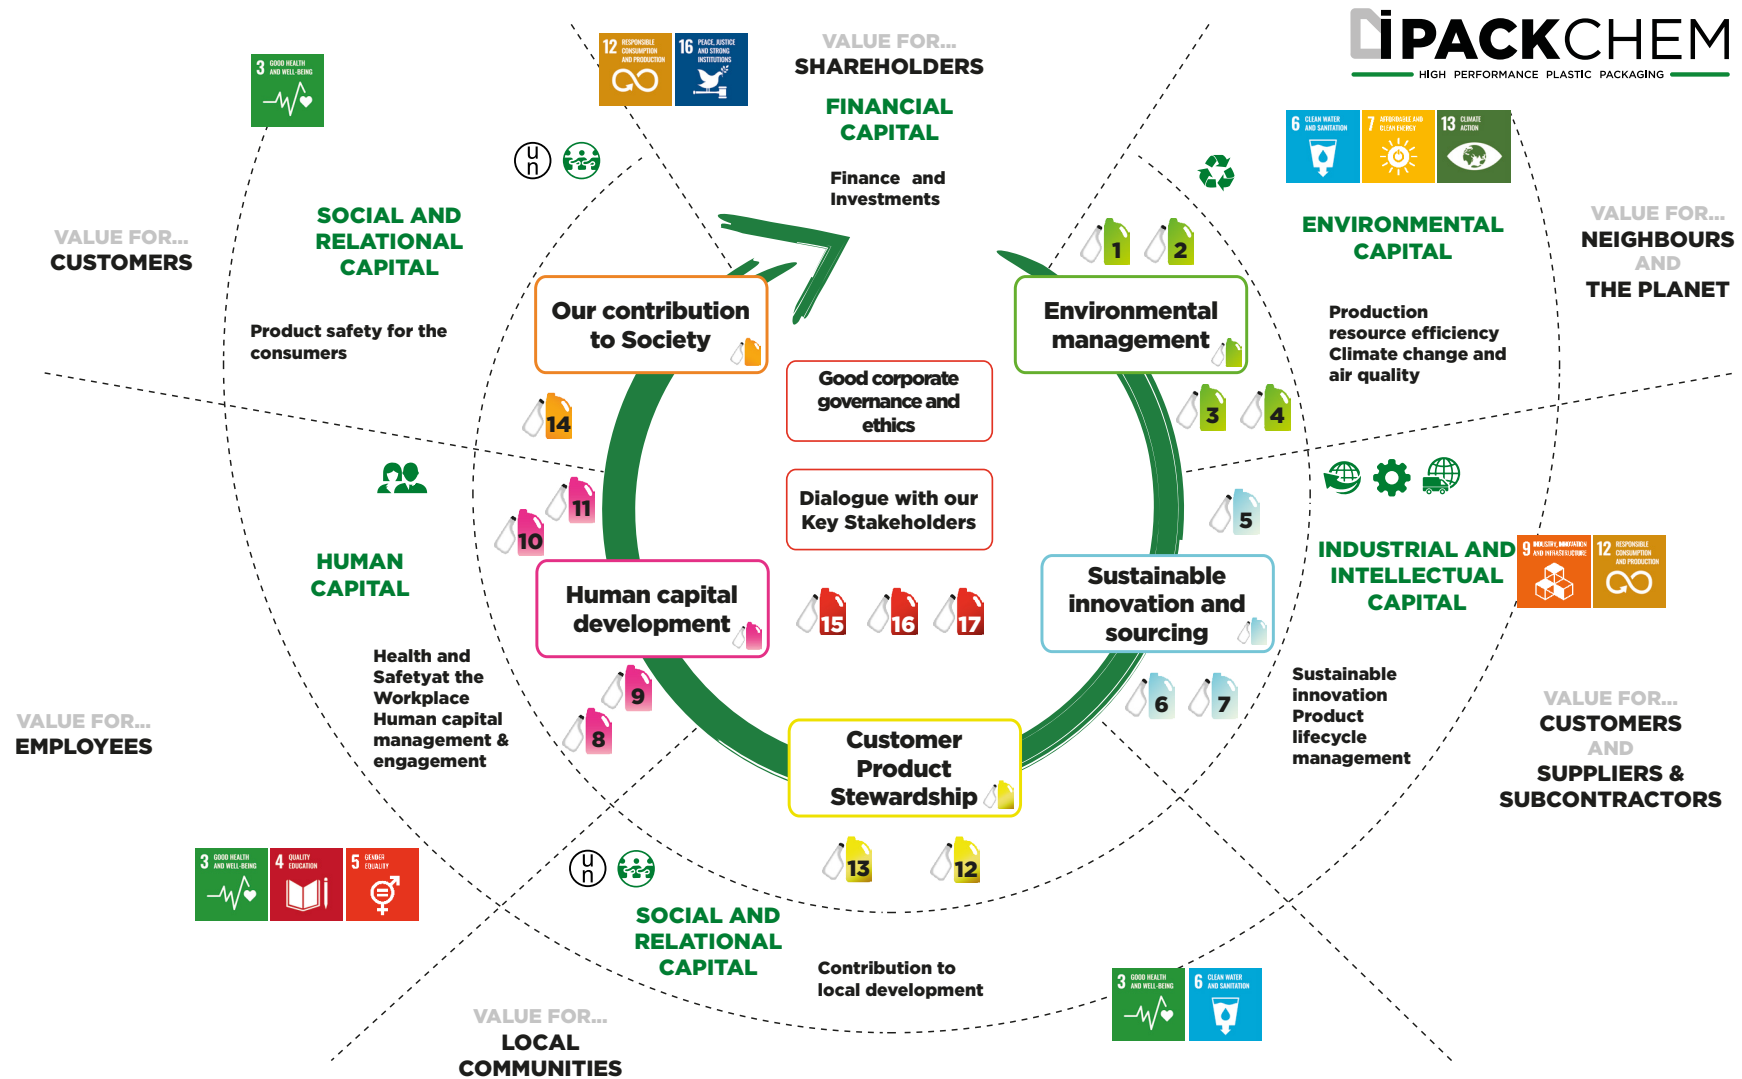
iPACKCHEM
HIGH PERFORMANCE PLASTIC PACKAGING

VALUE FOR...
SHAREHOLDERS

FINANCIAL CAPITAL

Finance and Investments

12 RESPONSIBLE CONSUMPTION AND PRODUCTION
16 PEACE, JUSTICE AND STRONG INSTITUTIONS

3 GOOD HEALTH AND WELL-BEING

VALUE FOR...
CUSTOMERS

SOCIAL AND RELATIONAL CAPITAL

Product safety for the consumers

6 CLEAN WATER AND SANITATION
7 AFFORDABLE AND CLEAN ENERGY
13 CLIMATE ACTION

ENVIRONMENTAL CAPITAL

VALUE FOR...
NEIGHBOURS AND THE PLANET

Production resource efficiency
Climate change and air quality

Our contribution to Society

Environmental management

Good corporate governance and ethics

Dialogue with our Key Stakeholders

Human capital development

Sustainable innovation and sourcing

Customer Product Stewardship

1 2 3 4 5 6 7 8 9 10 11 12 13 14 15 16 17

HUMAN CAPITAL

Health and Safetyat the Workplace
Human capital management & engagement

VALUE FOR...
EMPLOYEES

INDUSTRIAL AND INTELLECTUAL CAPITAL

9 INDUSTRY, INNOVATION AND INFRASTRUCTURE
12 RESPONSIBLE CONSUMPTION AND PRODUCTION

Sustainable innovation
Product lifecycle management

VALUE FOR...
CUSTOMERS AND SUPPLIERS & SUBCONTRACTORS

3 GOOD HEALTH AND WELL-BEING
4 QUALITY EDUCATION
5 GENDER EQUALITY

SOCIAL AND RELATIONAL CAPITAL

Contribution to local development

3 GOOD HEALTH AND WELL-BEING
6 CLEAN WATER AND SANITATION

VALUE FOR...
LOCAL COMMUNITIES